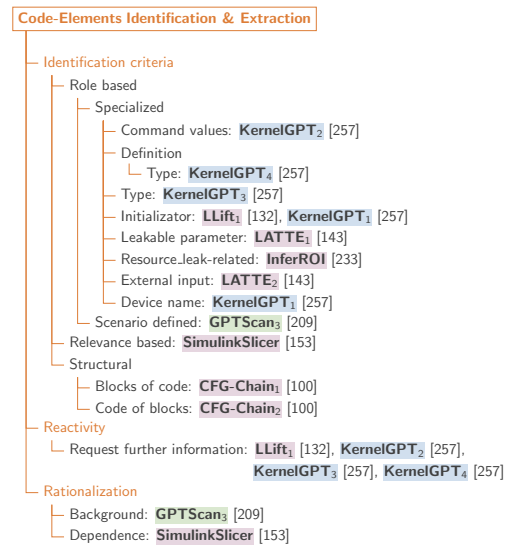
Code-Elements Identification & Extraction

Identification criteria

Role based

Specialized

Command values: KernelGPT$_2$ [257]

Definition

Type: KernelGPT$_4$ [257]

Type: KernelGPT$_3$ [257]

Initializator: LLift$_1$ [132], KernelGPT$_1$ [257]

Leakable parameter: LATTE$_1$ [143]

Resource_leak-related: InferROI [233]

External input: LATTE$_2$ [143]

Device name: KernelGPT$_1$ [257]

Scenario defined: GPTScan$_3$ [209]

Relevance based: SimulinkSlicer [153]

Structural

Blocks of code: CFG-Chain$_1$ [100]

Code of blocks: CFG-Chain$_2$ [100]

Reactivity

Request further information: LLift$_1$ [132], KernelGPT$_2$ [257], KernelGPT$_3$ [257], KernelGPT$_4$ [257]

Rationalization

Background: GPTScan$_3$ [209]

Dependence: SimulinkSlicer [153]